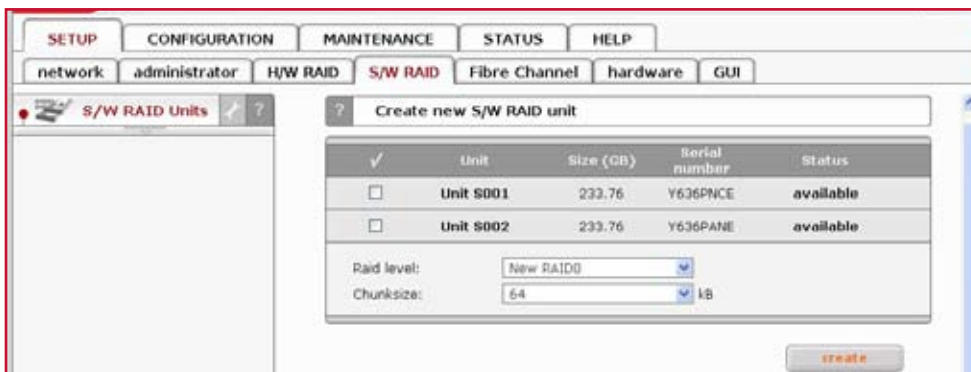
SETUP | CONFIGURATION | MAINTENANCE | STATUS | HELP

network | administrator | H/W RAID | S/W RAID | Fibre Channel | hardware | GUI

S/W RAID Units ?

? Create new S/W RAID unit

| ✓ | Unit | Size (GB) | Serial number | Status |
|---|---|---|---|---|
| ☐ | Unit S001 | 233.76 | Y636PNCE | available |
| ☐ | Unit S002 | 233.76 | Y636PANE | available |

Raid level: New RAID0
Chunksize: 64 kB

create